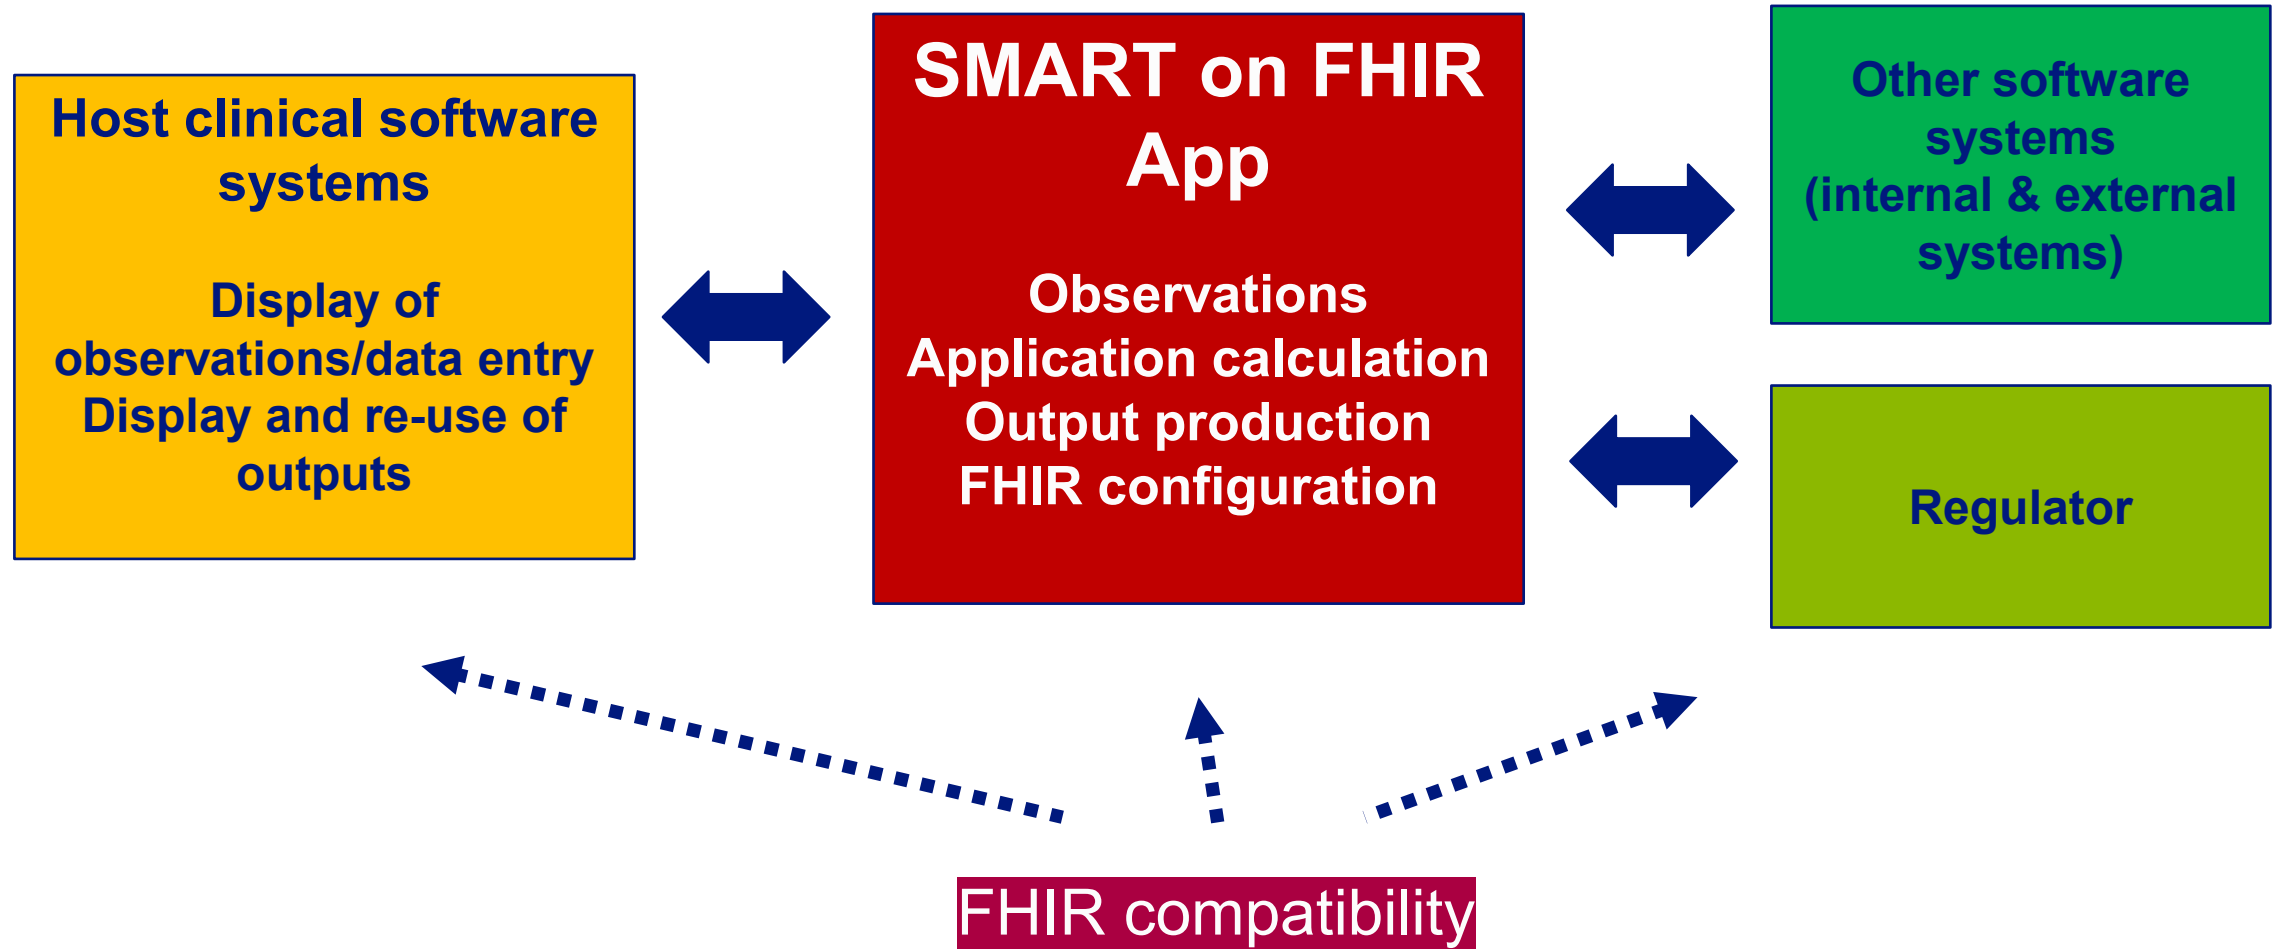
Host clinical software systems

Display of observations/data entry
Display and re-use of outputs

SMART on FHIR App

Observations
Application calculation
Output production
FHIR configuration

Other software systems (internal & external systems)

Regulator

FHIR compatibility